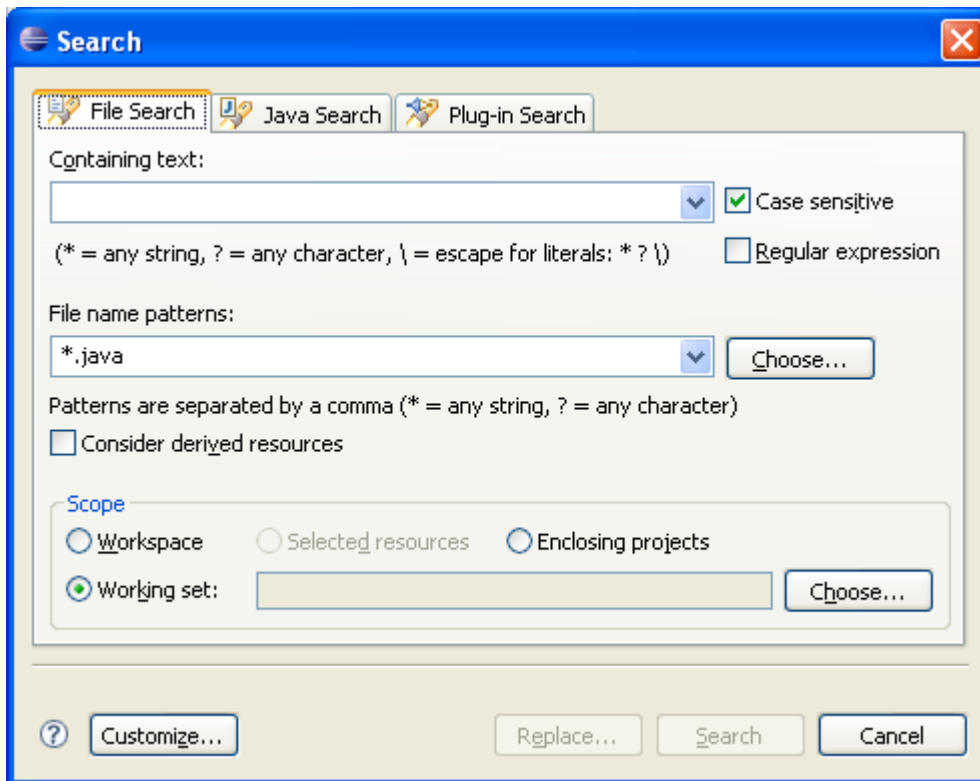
Search

File Search | Java Search | Plug-in Search

Containing text:

Case sensitive

(* = any string, ? = any character, \ = escape for literals: * ? \)

Regular expression

File name patterns:

*.java

Choose...

Patterns are separated by a comma (* = any string, ? = any character)

Consider derived resources

Scope

Workspace

Selected resources

Enclosing projects

Working set:

Choose...

Customize...

Replace...

Search

Cancel